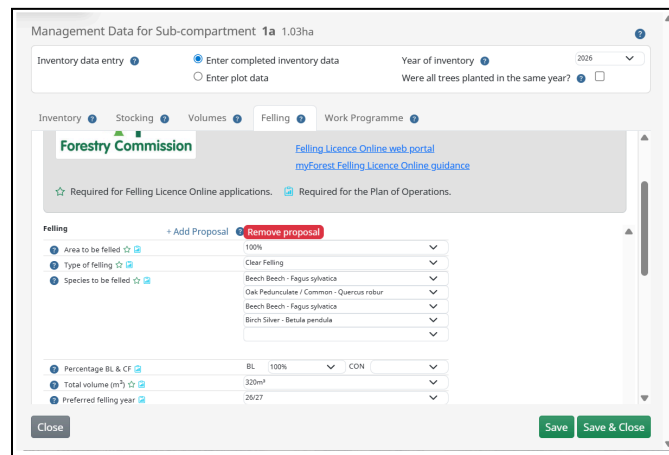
Management Data for Sub-compartment **1a** 1.03ha

Inventory data entry

Enter completed inventory data

Enter plot data

Year of inventory 2026

Were all trees planted in the same year?

Inventory | Stocking | Volumes | Felling | Work Programme

Forestry Commission

Felling Licence Online web portal

myForest Felling Licence Online guidance

Required for Felling Licence Online applications. Required for the Plan of Operations.

Felling

+ Add Proposal

Remove proposal

Area to be felled 100%

Type of felling Clear Felling

Species to be felled Beech Beech - Fagus sylvatica

Oak Pedunculate / Common - Quercus robur

Beech Beech - Fagus sylvatica

Birch Silver - Betula pendula

Percentage BL & CF BL 100% CON

Total volume ($m^3$) 320m³

Preferred felling year 26/27

Close

Save

Save & Close